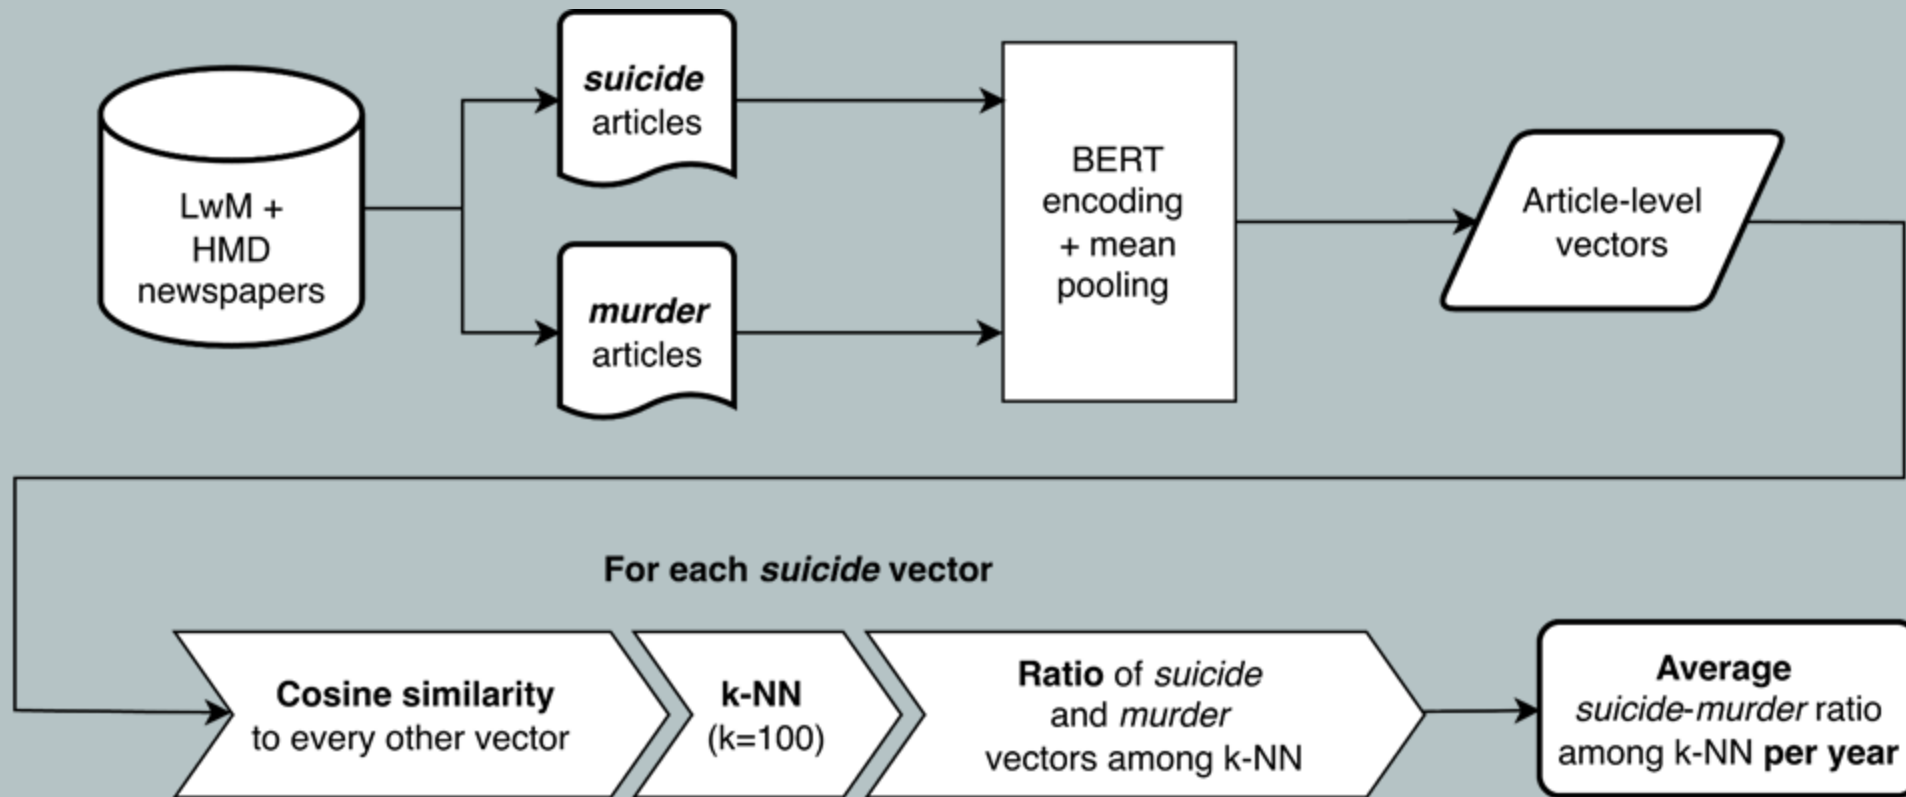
LwM + HMD newspapers

suicide articles

murder articles

BERT encoding + mean pooling

Article-level vectors

For each suicide vector

Cosine similarity to every other vector

k-NN (k=100)

Ratio of suicide and murder vectors among k-NN

Average suicide-murder ratio among k-NN per year